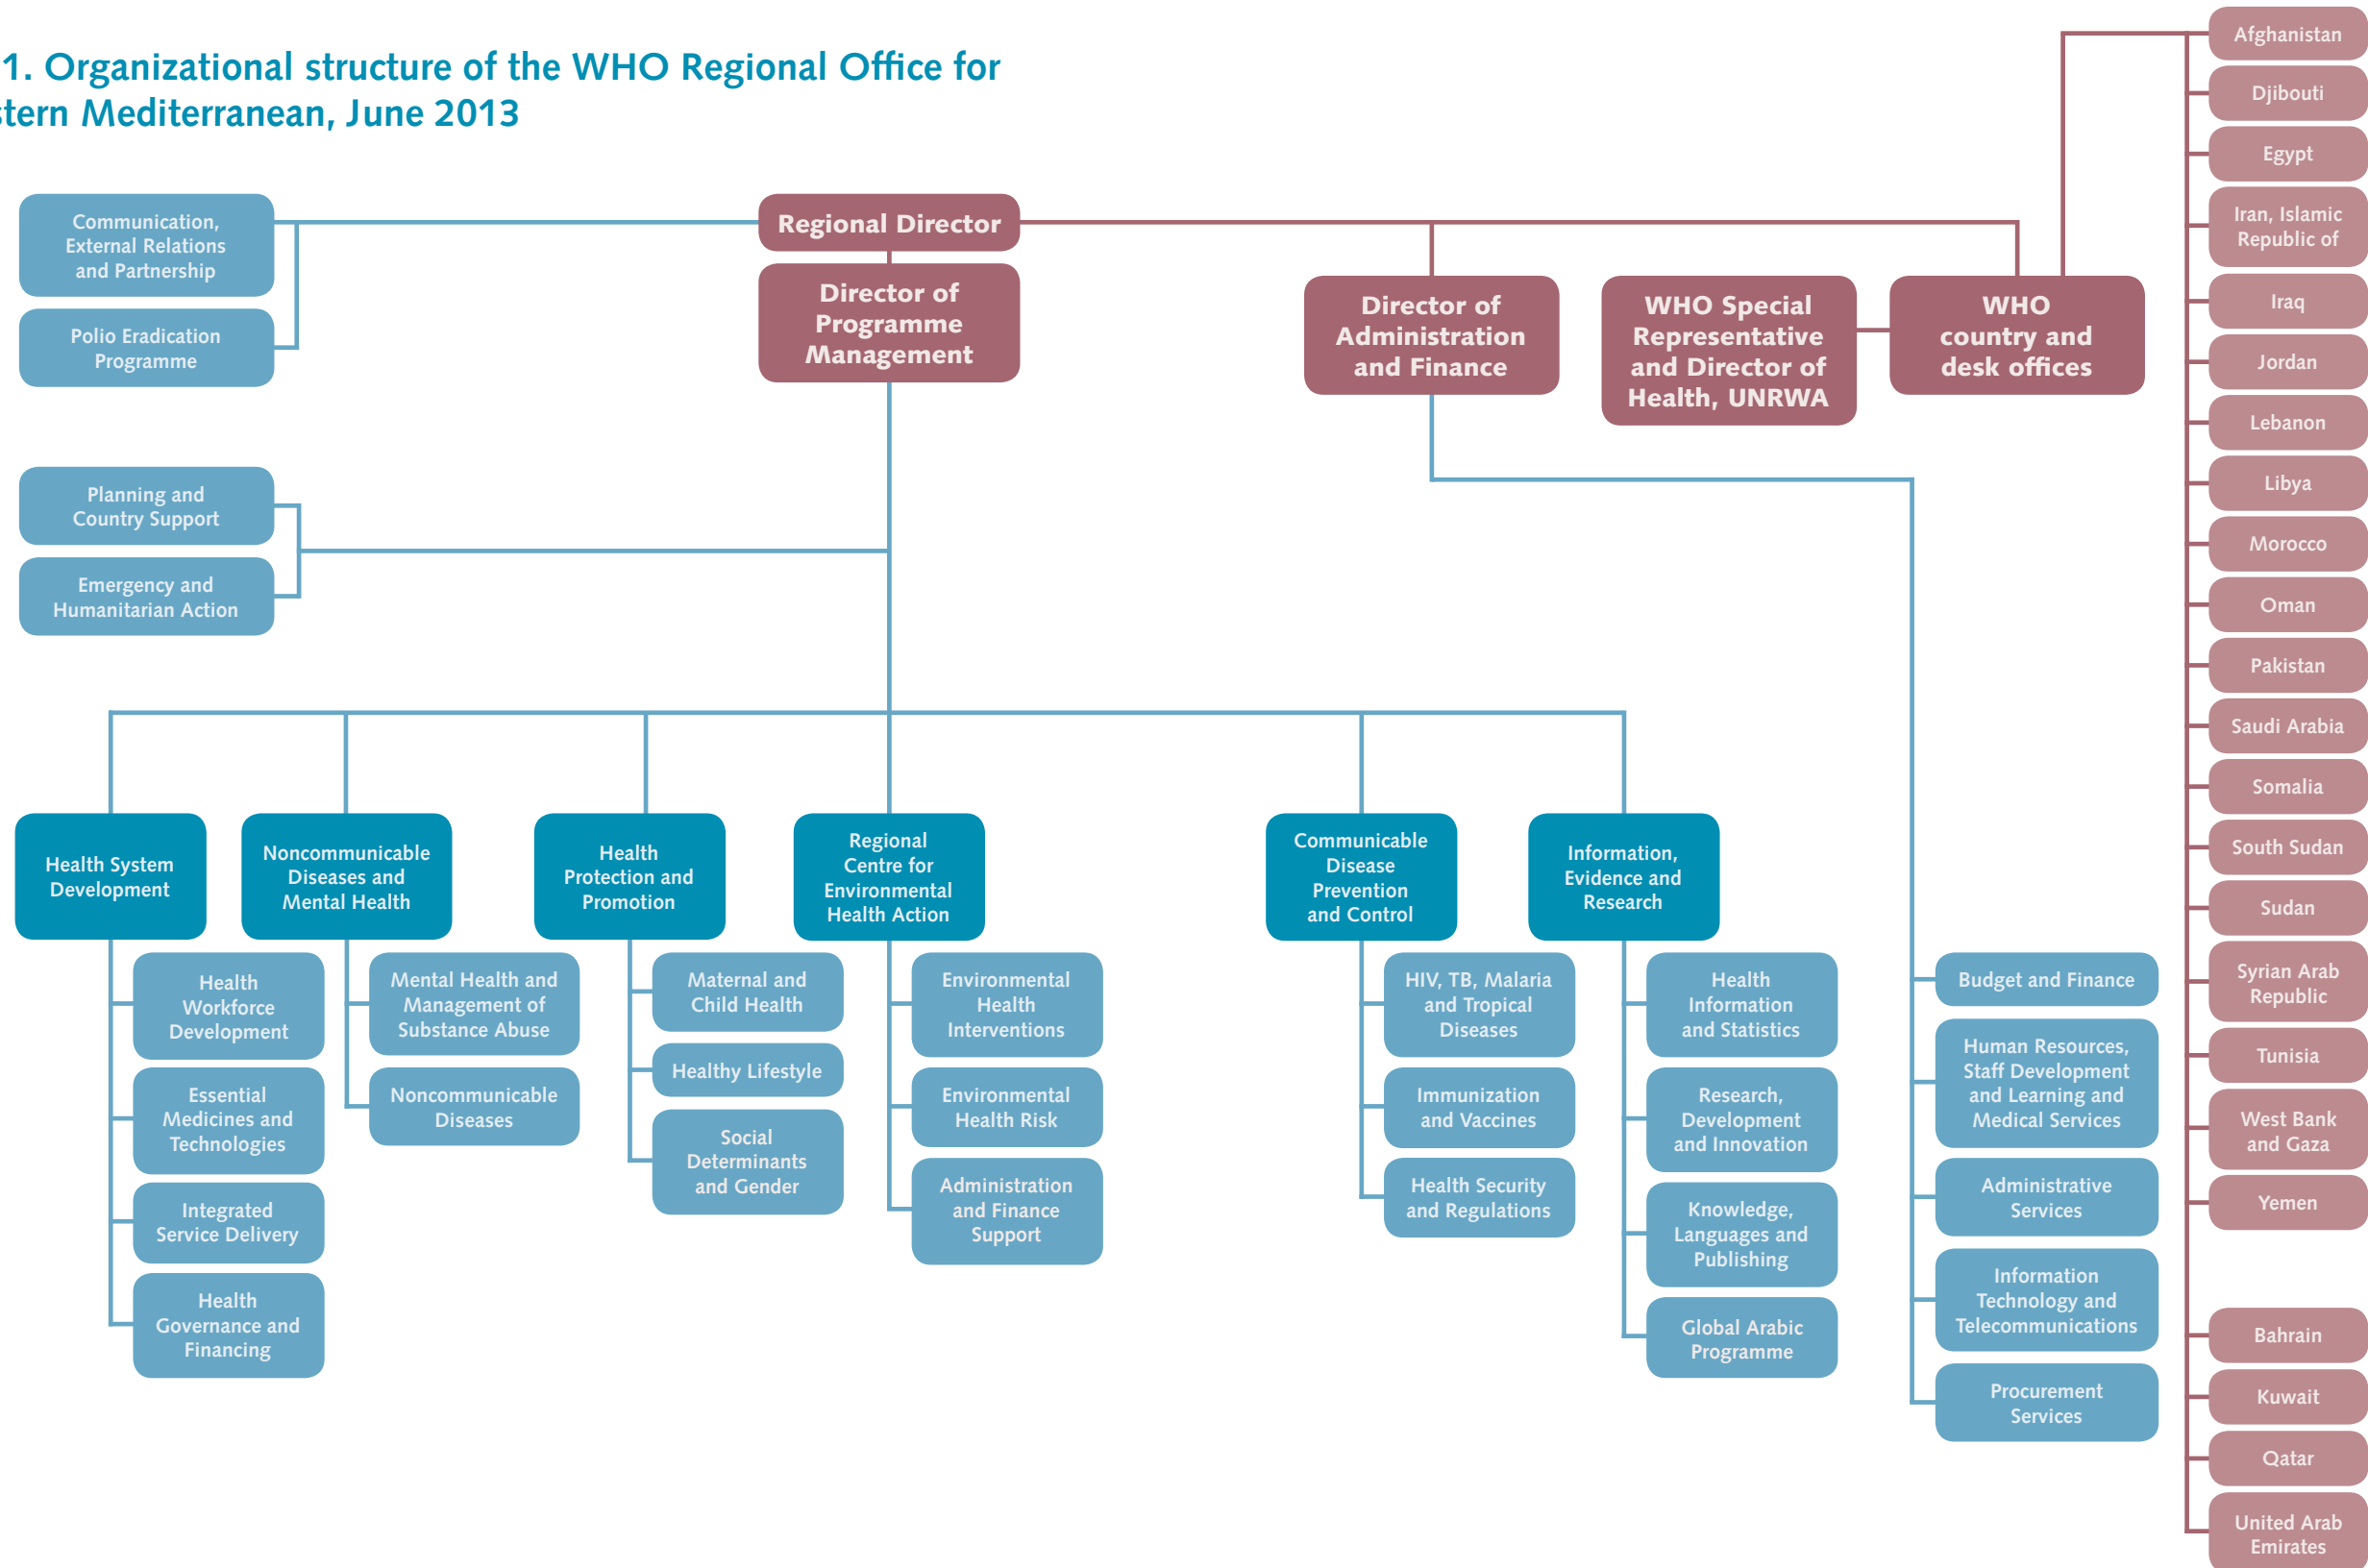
1. Organizational structure of the WHO Regional Office for
stern Mediterranean, June 2013

Communication, External Relations and Partnership

Polio Eradication Programme

Regional Director

Director of Programme Management

Director of Administration and Finance

WHO Special Representative and Director of Health, UNRWA

WHO country and desk offices

Planning and Country Support

Emergency and Humanitarian Action

Health System Development

Health Workforce Development

Essential Medicines and Technologies

Integrated Service Delivery

Health Governance and Financing

Noncommunicable Diseases and Mental Health

Mental Health and Management of Substance Abuse

Noncommunicable Diseases

Health Protection and Promotion

Maternal and Child Health

Healthy Lifestyle

Social Determinants and Gender

Regional Centre for Environmental Health Action

Environmental Health Interventions

Environmental Health Risk

Administration and Finance Support

Communicable Disease Prevention and Control

HIV, TB, Malaria and Tropical Diseases

Immunization and Vaccines

Health Security and Regulations

Information, Evidence and Research

Health Information and Statistics

Research, Development and Innovation

Knowledge, Languages and Publishing

Global Arabic Programme

Budget and Finance

Human Resources, Staff Development and Learning and Medical Services

Administrative Services

Information Technology and Telecommunications

Procurement Services

Afghanistan
Djibouti
Egypt
Iran, Islamic Republic of
Iraq
Jordan
Lebanon
Libya
Morocco
Oman
Pakistan
Saudi Arabia
Somalia
South Sudan
Sudan
Syrian Arab Republic
Tunisia
West Bank and Gaza
Yemen
Bahrain
Kuwait
Qatar
United Arab Emirates